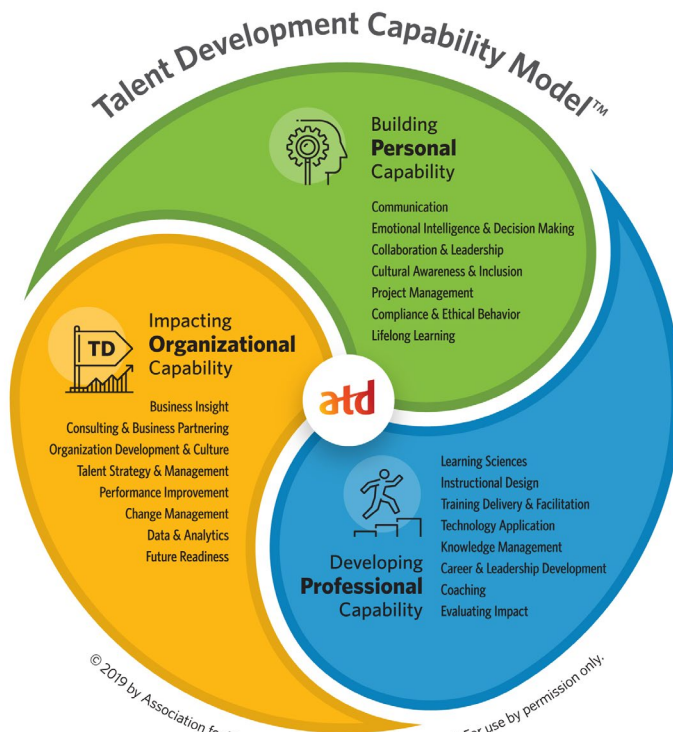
Talent Development Capability Model™

Building
Personal
Capability

Communication
Emotional Intelligence & Decision Making
Collaboration & Leadership
Cultural Awareness & Inclusion
Project Management
Compliance & Ethical Behavior
Lifelong Learning

TD

Impacting
Organizational
Capability

Business Insight
Consulting & Business Partnering
Organization Development & Culture
Talent Strategy & Management
Performance Improvement
Change Management
Data & Analytics
Future Readiness

atd

Learning Sciences
Instructional Design
Training Delivery & Facilitation
Technology Application
Knowledge Management
Career & Leadership Development
Coaching
Evaluating Impact

Developing
Professional
Capability

© 2019 by Association fo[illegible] For use by permission only.